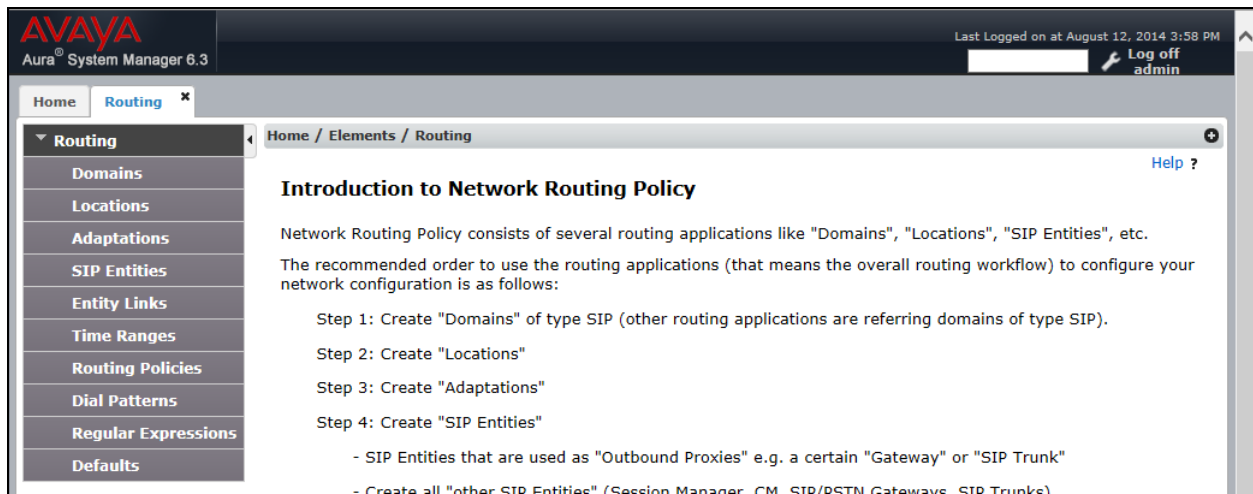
AVAYA
Aura® System Manager 6.3

Last Logged on at August 12, 2014 3:58 PM

Log off admin

Home
Routing

Routing
Domains
Locations
Adaptations
SIP Entities
Entity Links
Time Ranges
Routing Policies
Dial Patterns
Regular Expressions
Defaults

Home / Elements / Routing

Help ?

Introduction to Network Routing Policy

Network Routing Policy consists of several routing applications like "Domains", "Locations", "SIP Entities", etc.

The recommended order to use the routing applications (that means the overall routing workflow) to configure your network configuration is as follows:

Step 1: Create "Domains" of type SIP (other routing applications are referring domains of type SIP).

Step 2: Create "Locations"

Step 3: Create "Adaptations"

Step 4: Create "SIP Entities"

- SIP Entities that are used as "Outbound Proxies" e.g. a certain "Gateway" or "SIP Trunk"

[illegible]